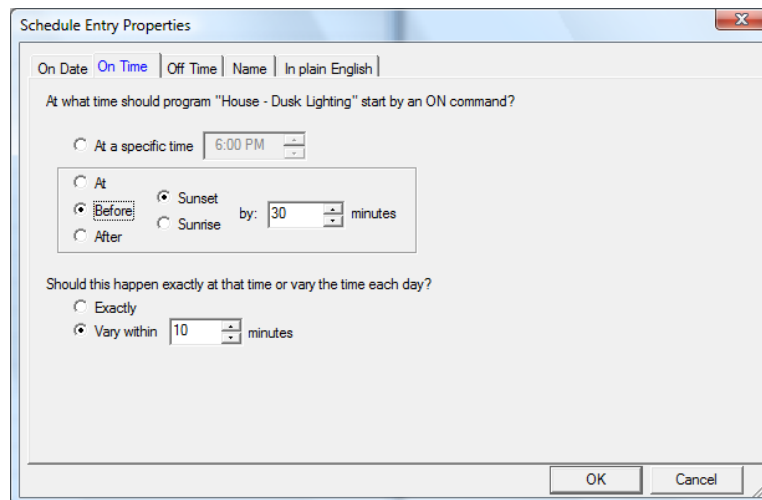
Schedule Entry Properties

On Date | On Time | Off Time | Name | In plain English

At what time should program "House - Dusk Lighting" start by an ON command?

At a specific time 6:00 PM

At
Before
After

Sunset
Sunrise

by: 30 minutes

Should this happen exactly at that time or vary the time each day?

Exactly
Vary within 10 minutes

OK
Cancel